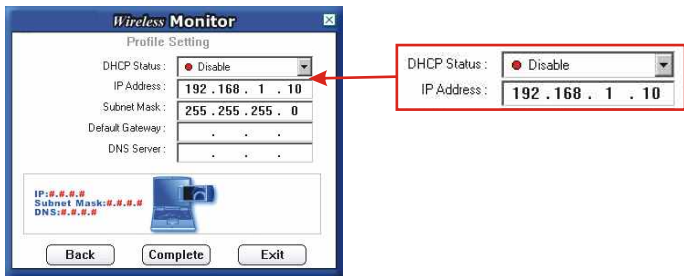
Wireless Monitor

Profile Setting

DHCP Status : Disable
IP Address : 192 . 168 . 1 . 10
Subnet Mask : 255 . 255 . 255 . 0
Default Gateway : . . .
DNS Server : . . .

IP:#.#.#.#
Subnet Mask:#.#.#.#
DNS:#.#.#.#

Back Complete Exit

DHCP Status : Disable
IP Address : 192 . 168 . 1 . 10